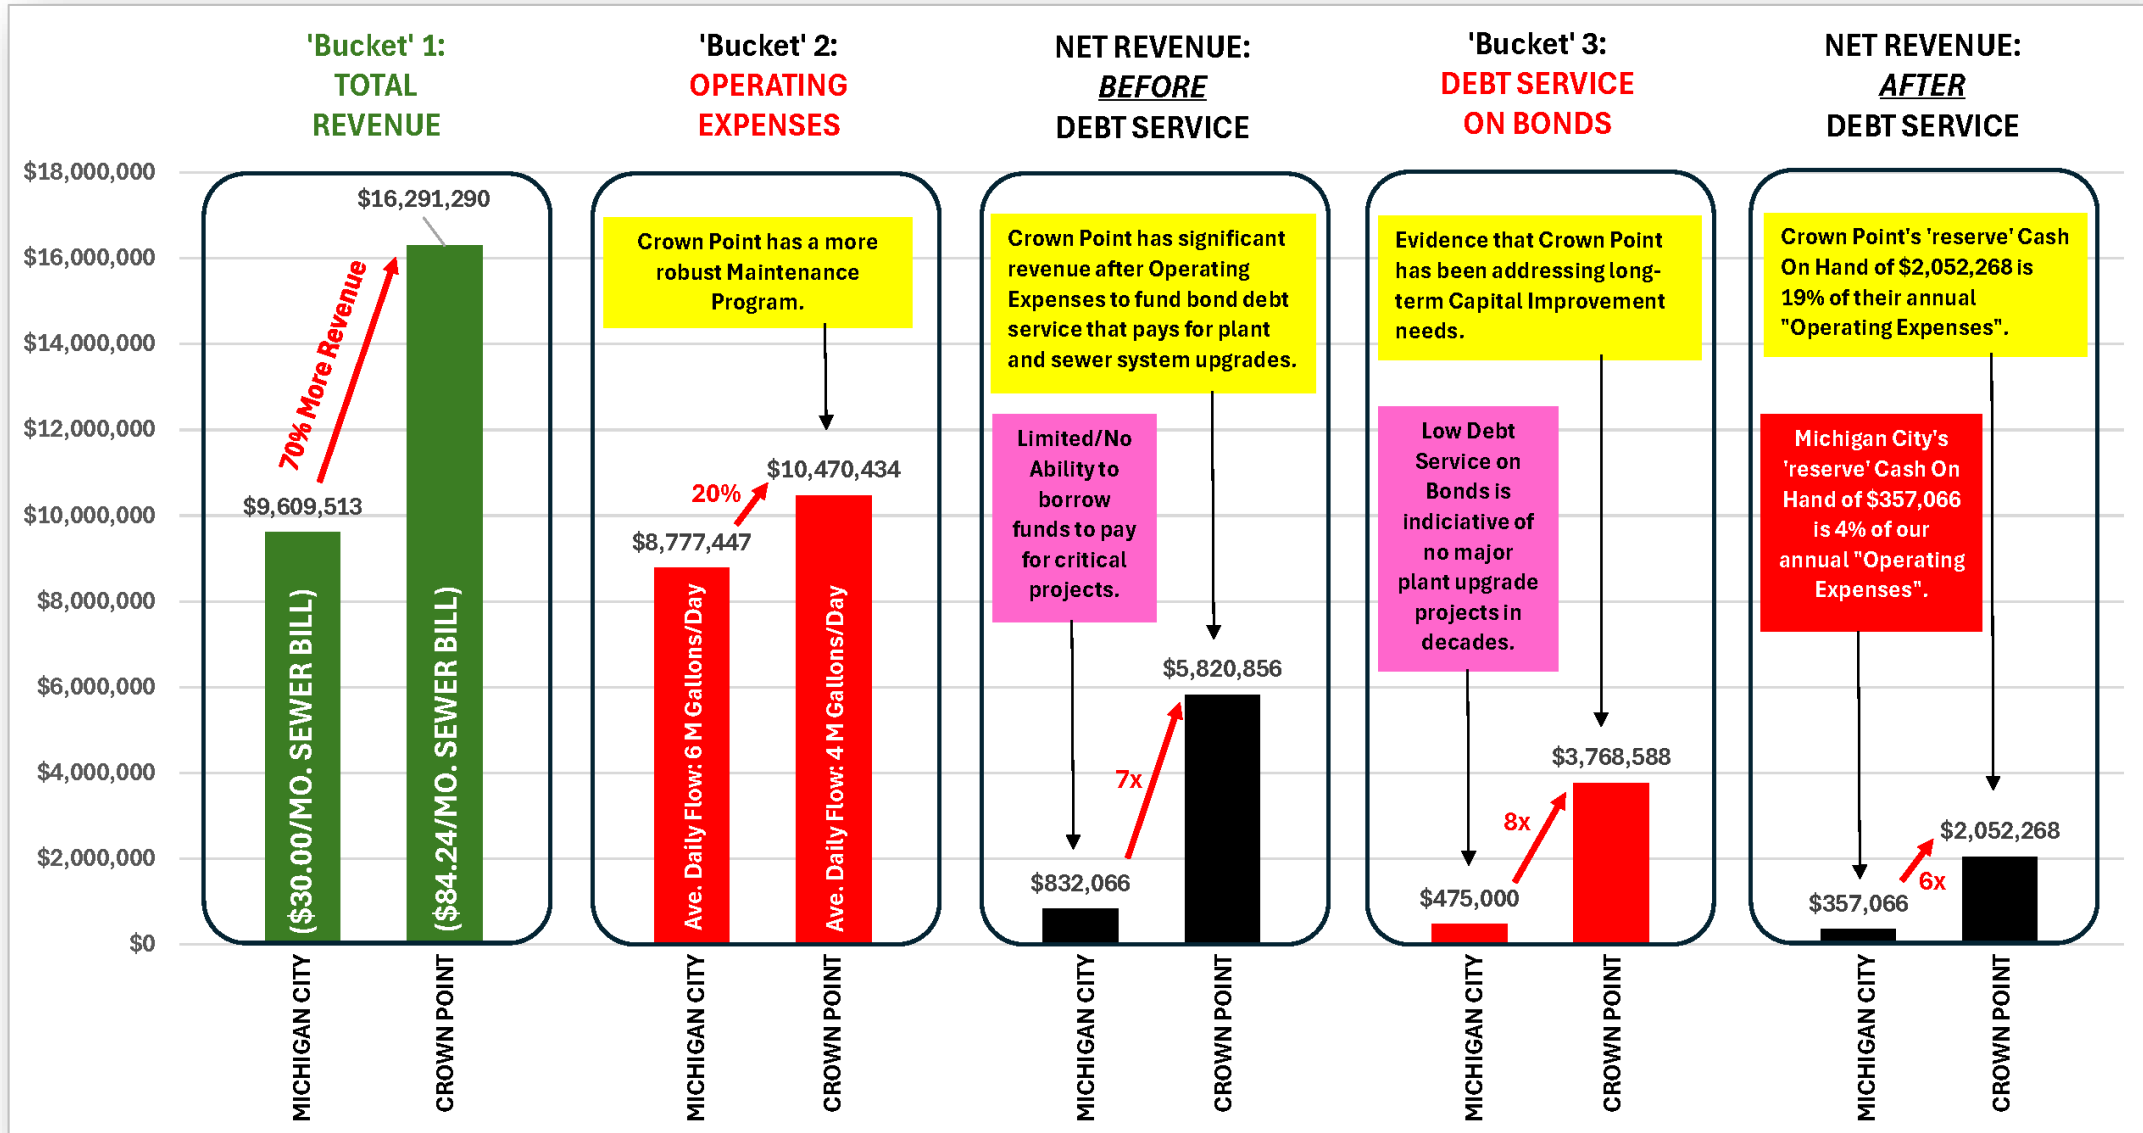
'Bucket' 1: TOTAL REVENUE

'Bucket' 2: OPERATING EXPENSES

NET REVENUE: BEFORE DEBT SERVICE

'Bucket' 3: DEBT SERVICE ON BONDS

NET REVENUE: AFTER DEBT SERVICE

$18,000,000
$16,000,000
$14,000,000
$12,000,000
$10,000,000
$8,000,000
$6,000,000
$4,000,000
$2,000,000
$0

$16,291,290
70% More Revenue
$9,609,513
($30.00/MO. SEWER BILL)
($84.24/MO. SEWER BILL)

Crown Point has a more robust Maintenance Program.

20%
$10,470,434
$8,777,447
Ave. Daily Flow: 6 M Gallons/Day
Ave. Daily Flow: 4 M Gallons/Day

Crown Point has significant revenue after Operating Expenses to fund bond debt service that pays for plant and sewer system upgrades.

Limited/No Ability to borrow funds to pay for critical projects.

$5,820,856
7x
$832,066

Evidence that Crown Point has been addressing long-term Capital Improvement needs.

Low Debt Service on Bonds is indiciative of no major plant upgrade projects in decades.

$3,768,588
8x
$475,000

Crown Point's 'reserve' Cash On Hand of $2,052,268 is 19% of their annual "Operating Expenses".

Michigan City's 'reserve' Cash On Hand of $357,066 is 4% of our annual "Operating Expenses".

$2,052,268
6x
$357,066

MICHIGAN CITY
CROWN POINT
MICHIGAN CITY
CROWN POINT
MICHIGAN CITY
CROWN POINT
MICHIGAN CITY
CROWN POINT
MICHIGAN CITY
CROWN POINT